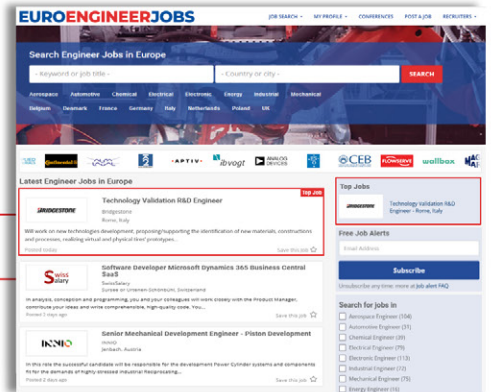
EUROENGINEERJOBS

JOB SEARCH MY PROFILE CONFERENCES POST A JOB RECRUITERS

Search Engineer Jobs in Europe

- Keyword or job title - - Country or city - SEARCH

Aerospace Automotive Chemical Electrical Electronic Energy Industrial Mechanical

Belgium Denmark France Germany Italy Netherlands Poland UK

APTIV ibvogt ANALOG DEVICES CEB FLOWSERVE wallbox

Latest Engineer Jobs in Europe

Top Job

BRIDGESTONE

Technology Validation R&D Engineer

Bridgestone

Rome, Italy

Will work on new technologies development, proposing/supporting the identification of new materials, constructions and processes, enabling virtual and physical tires' prototypes...

Posted today Save this job

Swiss Salary

Software Developer Microsoft Dynamics 365 Business Central SaaS

SwissSalary

Zurich or Urtenen-Schönbühl, Switzerland

In analysis, conception and programming, you and your colleagues will work closely with the Product Manager, contribute your ideas and write comprehensible, high-quality code. You...

Posted 2 days ago Save this job

INNIO

Senior Mechanical Development Engineer - Piston Development

INNIO

Jenbach, Austria

In this role the successful candidate will be responsible for the development Power Cylinder systems and components to fit the demands of highly stressed industrial Reciprocating...

Posted 2 days ago Save this job

Top Jobs

BRIDGESTONE

Technology Validation R&D Engineer - Rome, Italy

Free Job Alerts

Email Address

Subscribe

Unsubscribe any time - more at Job alert FAQ

Search for Jobs in

Aerospace Engineer (104)

Automotive Engineer (71)

Chemical Engineer (89)

Electrical Engineer (79)

Electronic Engineer (113)

Industrial Engineer (72)

Mechanical Engineer (75)

Energy Engineer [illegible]